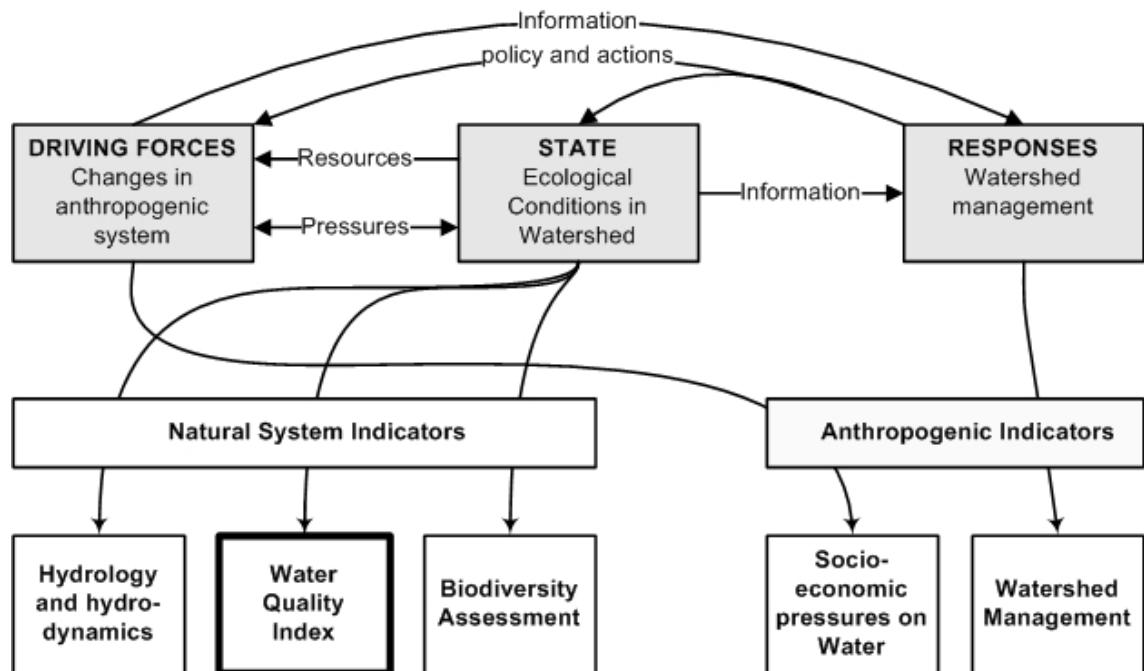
Information

policy and actions

DRIVING FORCES
Changes in anthropogenic system

Resources

Pressures

STATE
Ecological Conditions in Watershed

Information

RESPONSES
Watershed management

Natural System Indicators

Anthropogenic Indicators

Hydrology and hydrodynamics

Water Quality Index

Biodiversity Assessment

Socio-economic pressures on Water

Watershed Management